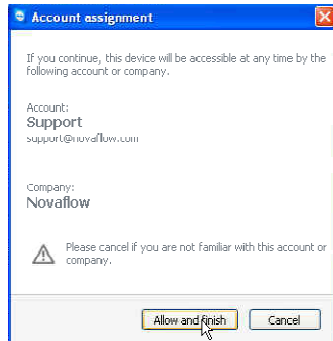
Account assignment

If you continue, this device will be accessible at any time by the following account or company.

Account:
Support
support@novaflow.com

Company:
Novaflow

Please cancel if you are not familiar with this account or company.

Allow and finish
Cancel